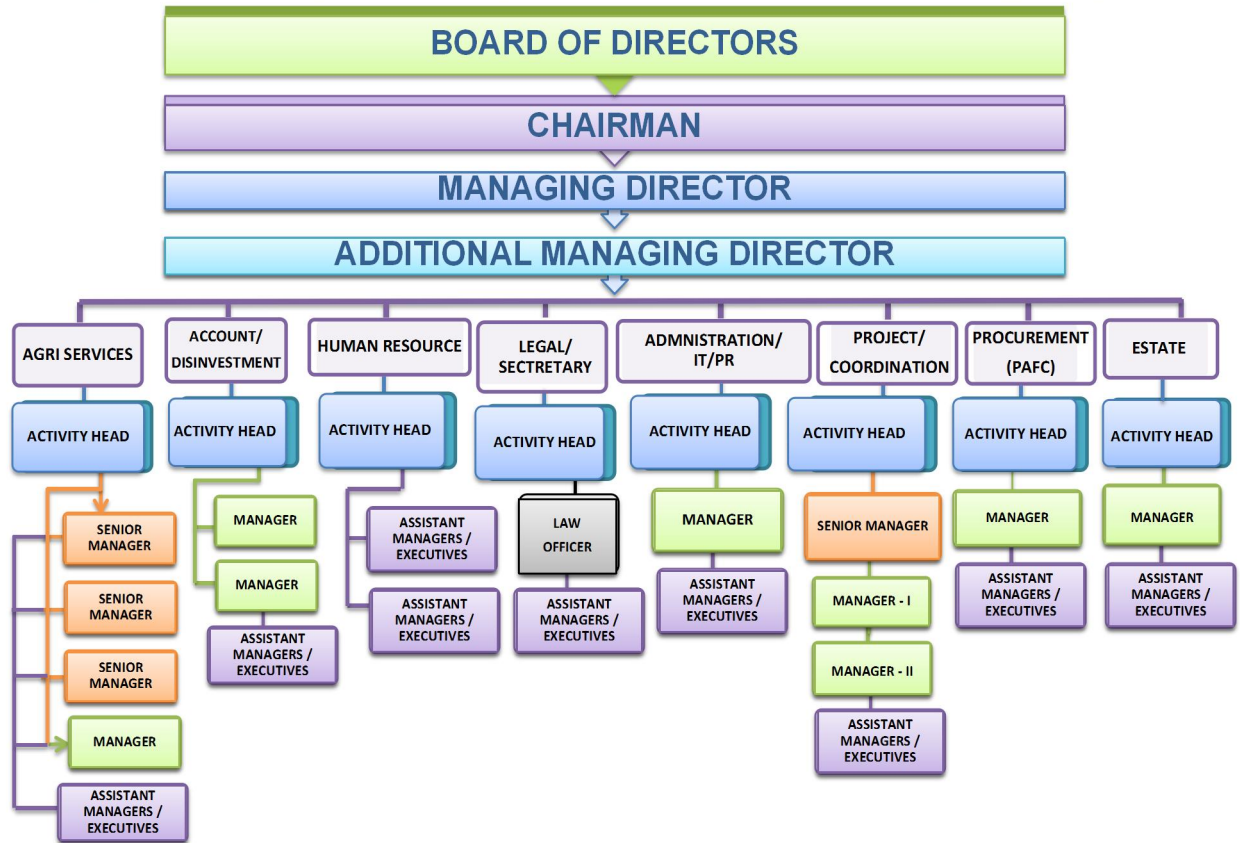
BOARD OF DIRECTORS

CHAIRMAN

MANAGING DIRECTOR

ADDITIONAL MANAGING DIRECTOR

AGRI SERVICES

ACTIVITY HEAD

SENIOR MANAGER

SENIOR MANAGER

SENIOR MANAGER

MANAGER

ASSISTANT MANAGERS / EXECUTIVES

ACCOUNT/ DISINVESTMENT

ACTIVITY HEAD

MANAGER

MANAGER

ASSISTANT MANAGERS / EXECUTIVES

HUMAN RESOURCE

ACTIVITY HEAD

ASSISTANT MANAGERS / EXECUTIVES

ASSISTANT MANAGERS / EXECUTIVES

LEGAL/ SECTRETARY

ACTIVITY HEAD

LAW OFFICER

ASSISTANT MANAGERS / EXECUTIVES

ADMNISTRATION/ IT/PR

ACTIVITY HEAD

MANAGER

ASSISTANT MANAGERS / EXECUTIVES

PROJECT/ COORDINATION

ACTIVITY HEAD

SENIOR MANAGER

MANAGER - I

MANAGER - II

ASSISTANT MANAGERS / EXECUTIVES

PROCUREMENT (PAFC)

ACTIVITY HEAD

MANAGER

ASSISTANT MANAGERS / EXECUTIVES

ESTATE

ACTIVITY HEAD

MANAGER

ASSISTANT MANAGERS / EXECUTIVES